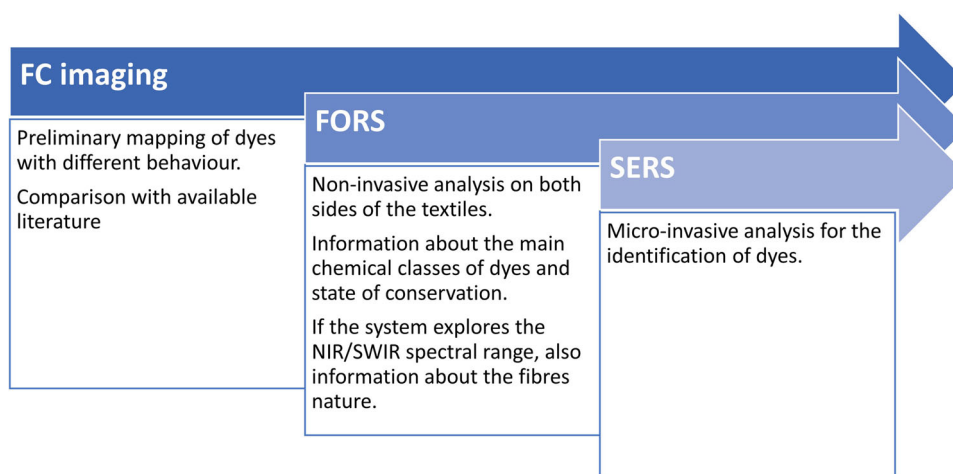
FC imaging

Preliminary mapping of dyes with different behaviour.

Comparison with available literature

FORS

Non-invasive analysis on both sides of the textiles.

Information about the main chemical classes of dyes and state of conservation.

If the system explores the NIR/SWIR spectral range, also information about the fibres nature.

SERS

Micro-invasive analysis for the identification of dyes.